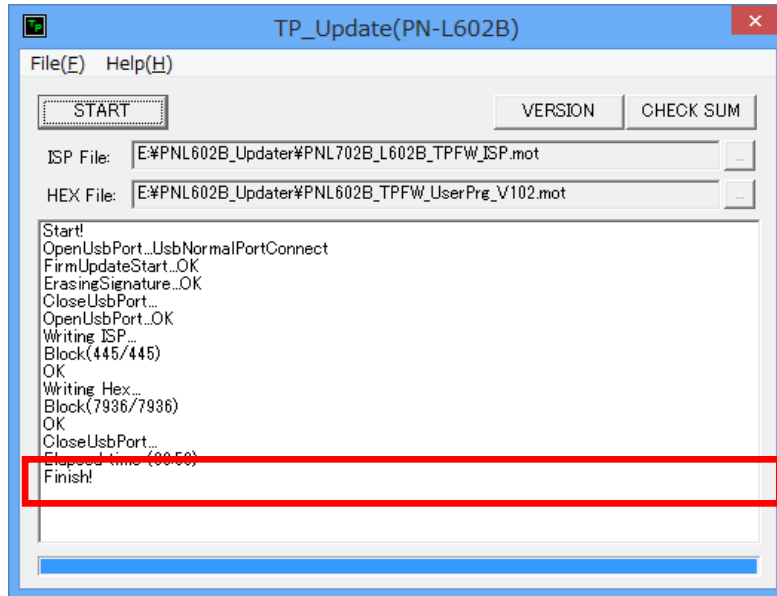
TP_Update(PN-L602B)

File(F) Help(H)

START

VERSION

CHECK SUM

ISP File: E:¥PNL602B_Updater¥PNL702B_L602B_TPFW_ISP.mot

HEX File: E:¥PNL602B_Updater¥PNL602B_TPFW_UserPrg_V102.mot

Start!
OpenUsbPort...UsbNormalPortConnect
FirmUpdateStart...OK
ErasingSignature...OK
CloseUsbPort...
OpenUsbPort...OK
Writing ISP...
Block(445/445)
OK
Writing Hex...
Block(7936/7936)
OK
CloseUsbPort...
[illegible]
Finish!